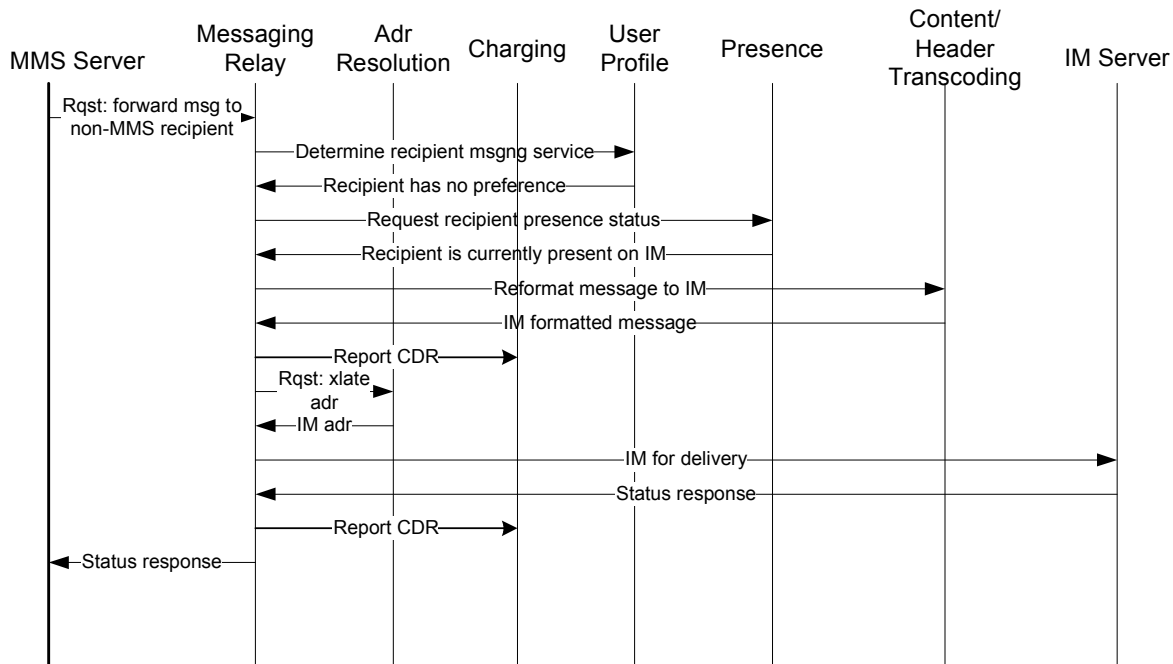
MMS Server

Messaging Relay

Adr Resolution

Charging

User Profile

Presence

Content/ Header Transcoding

IM Server

Rqst: forward msg to non-MMS recipient

Determine recipient msgng service

Recipient has no preference

Request recipient presence status

Recipient is currently present on IM

Reformat message to IM

IM formatted message

Report CDR

Rqst: xlate adr

IM adr

IM for delivery

Status response

Report CDR

Status response